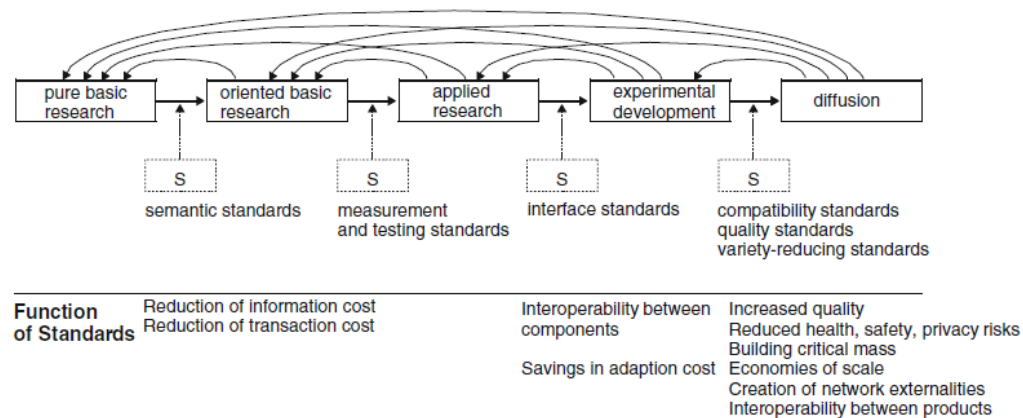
pure basic research

oriented basic research

applied research

experimental development

diffusion

S

S

S

S

semantic standards

measurement and testing standards

interface standards

compatibility standards
quality standards
variety-reducing standards

Function of Standards

Reduction of information cost
Reduction of transaction cost

Interoperability between components

Savings in adaption cost

Increased quality
Reduced health, safety, privacy risks
Building critical mass
Economies of scale
Creation of network externalities
Interoperability between products